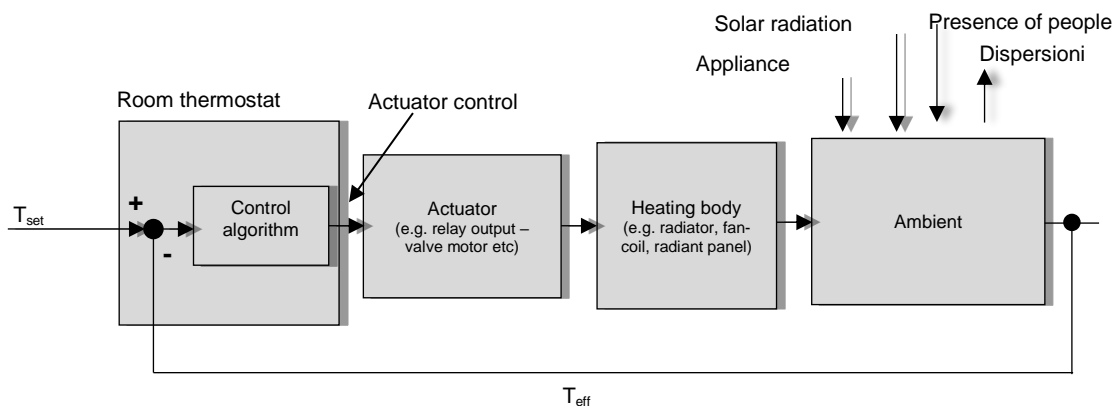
Solar radiation
Presence of people
Dispersioni
Appliance
Room thermostat
Actuator control
$T_{set}$
+
-
Control algorithm
Actuator
(e.g. relay output – valve motor etc)
Heating body
(e.g. radiator, fan-coil, radiant panel)
Ambient
$T_{eff}$